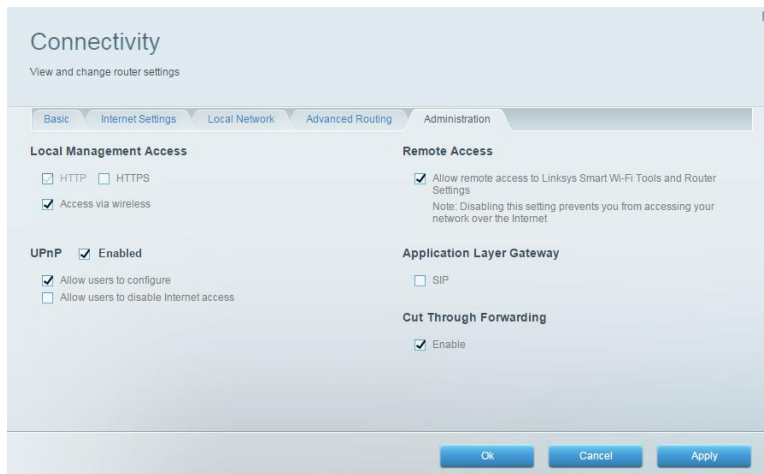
Connectivity

View and change router settings

Basic | Internet Settings | Local Network | Advanced Routing | Administration

Local Management Access

HTTP HTTPS

Access via wireless

UPnP Enabled

Allow users to configure

Allow users to disable Internet access

Remote Access

Allow remote access to Linksys Smart Wi-Fi Tools and Router Settings

Note: Disabling this setting prevents you from accessing your network over the Internet

Application Layer Gateway

SIP

Cut Through Forwarding

Enable

Ok Cancel Apply